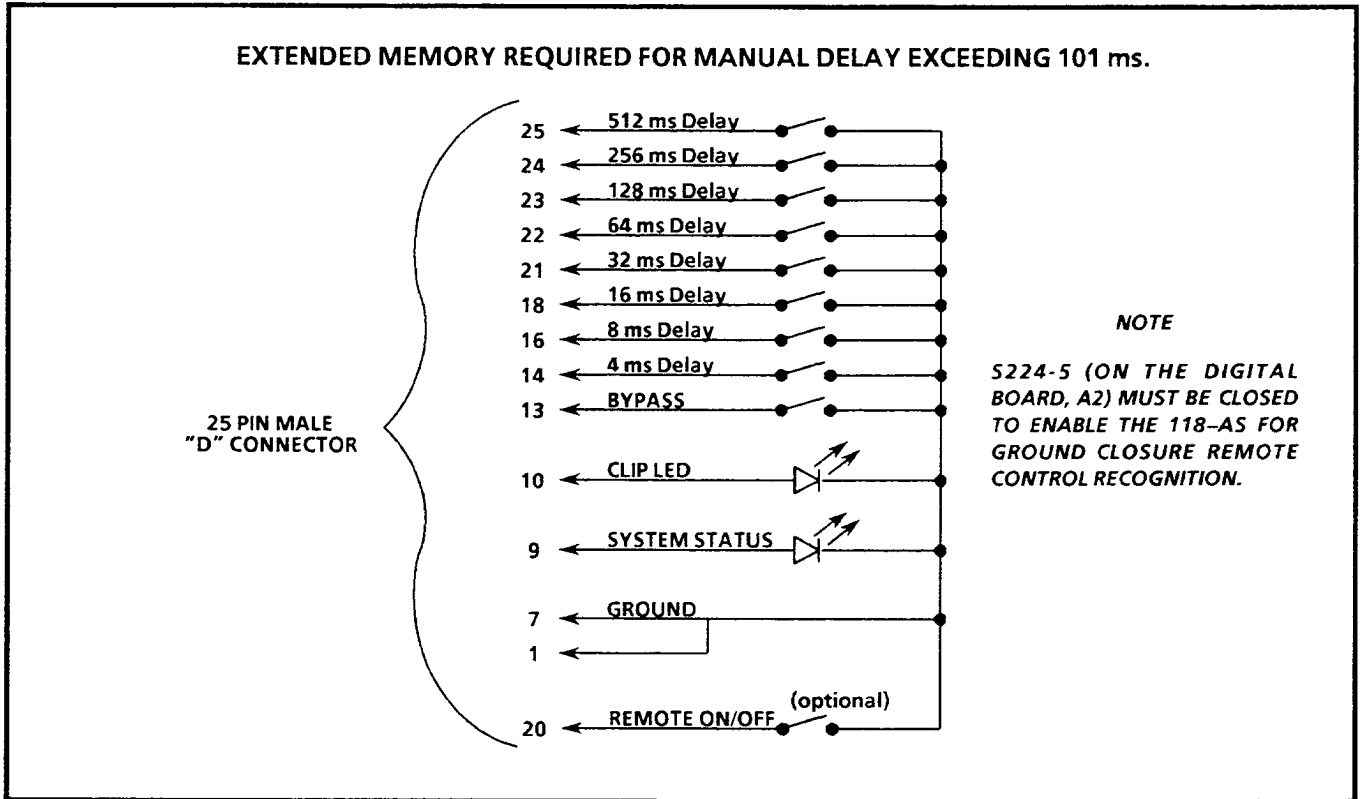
EXTENDED MEMORY REQUIRED FOR MANUAL DELAY EXCEEDING 101 ms.

25 PIN MALE "D" CONNECTOR

25 512 ms Delay
24 256 ms Delay
23 128 ms Delay
22 64 ms Delay
21 32 ms Delay
18 16 ms Delay
16 8 ms Delay
14 4 ms Delay
13 BYPASS
10 CLIP LED
9 SYSTEM STATUS
7 GROUND
1
20 REMOTE ON/OFF (optional)

NOTE

S224-5 (ON THE DIGITAL BOARD, A2) MUST BE CLOSED TO ENABLE THE 118–AS FOR GROUND CLOSURE REMOTE CONTROL RECOGNITION.